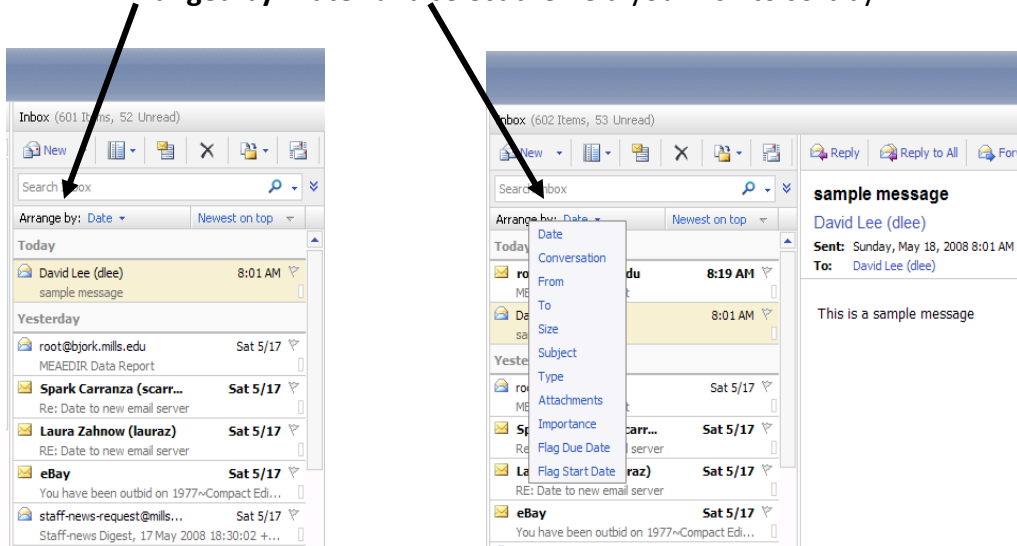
Inbox (601 Items, 52 Unread)

New

Search Inbox

Arrange by: Date

Newest on top

Today

David Lee (dlee) 8:01 AM

sample message

Yesterday

root@bjork.mills.edu Sat 5/17

MEAEDIR Data Report

Spark Carranza (scarr... Sat 5/17

Re: Date to new email server

Laura Zahnow (lauraz) Sat 5/17

RE: Date to new email server

eBay Sat 5/17

You have been outbid on 1977~Compact Edi...

staff-news-request@mills... Sat 5/17

Staff-news Digest, 17 May 2008 18:30:02 +...

Inbox (602 Items, 53 Unread)

New

Search Inbox

Arrange by: Date

Newest on top

Today

Date

Conversation

From

To

Size

Subject

Type

Attachments

Importance

Flag Due Date

Flag Start Date

ro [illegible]du 8:19 AM

ME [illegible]t

Da 8:01 AM

sa

Yeste

ro Sat 5/17

ME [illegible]t

Sp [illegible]carr... Sat 5/17

Re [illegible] server

La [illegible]raz) Sat 5/17

RE: Date to new email server

eBay Sat 5/17

You have been outbid on 1977~Compact Edi...

Reply

Reply to All

For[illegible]

sample message

David Lee (dlee)

Sent: Sunday, May 18, 2008 8:01 AM

To: David Lee (dlee)

This is a sample message